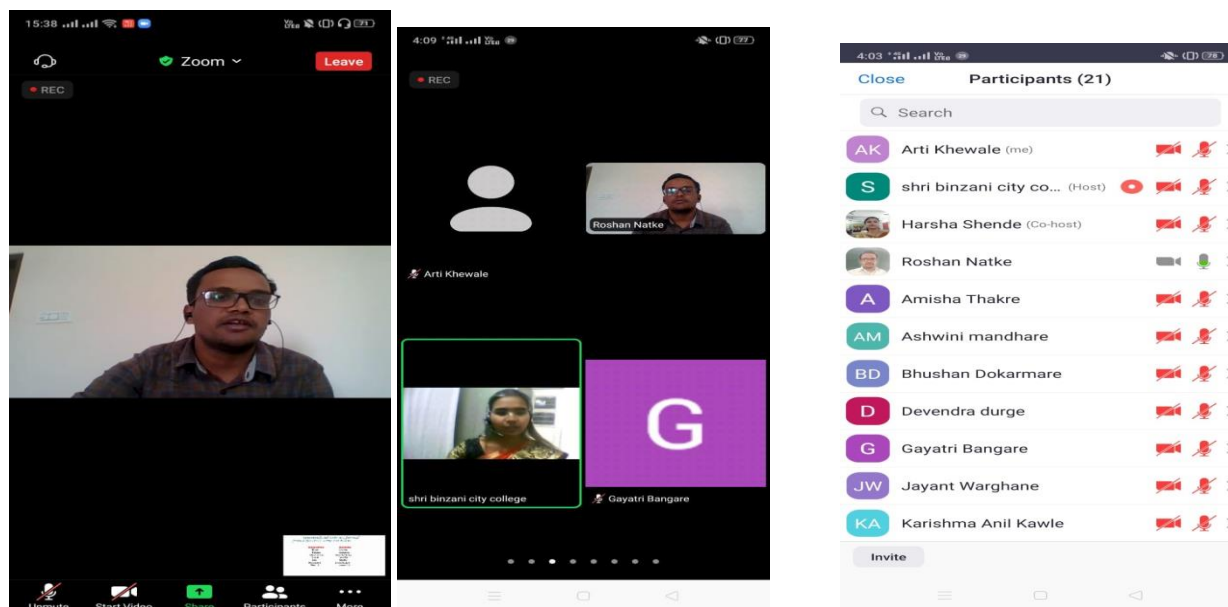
15:38

Zoom

Leave

REC

Unmute Start Video Share Participants More

4:09

REC

Roshan Natke

Arti Khewale

shri binzani city college

G

Gayatri Bangare

4:03

Close Participants (21)

Search

AK Arti Khewale (me)

S shri binzani city co... (Host)

Harsha Shende (Co-host)

Roshan Natke

A Amisha Thakre

AM Ashwini mandhare

BD Bhushan Dokarmare

D Devendra durge

G Gayatri Bangare

JW Jayant Warghane

KA Karishma Anil Kawle

Invite